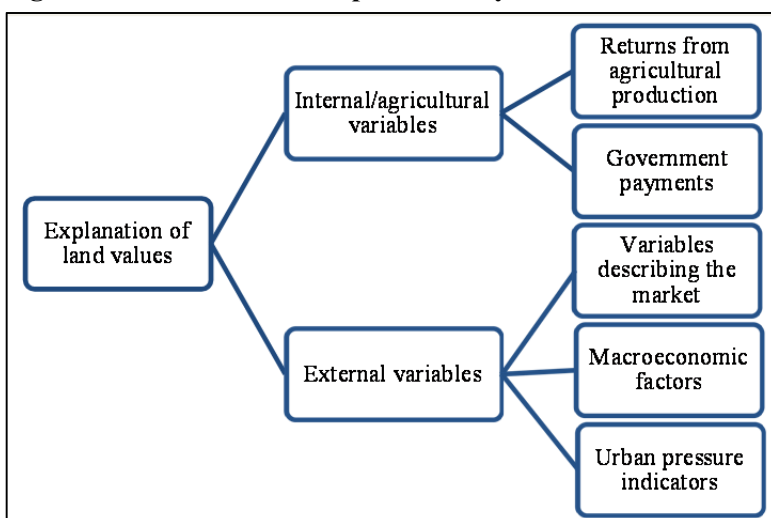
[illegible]

Explanation of land values

Internal/agricultural variables

Returns from agricultural production

Government payments

External variables

Variables describing the market

Macroeconomic factors

Urban pressure indicators